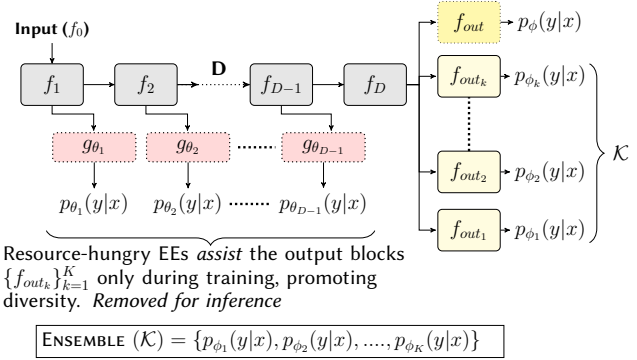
Input ($f_0$)

$f_1$ $f_2$ D $f_{D-1}$ $f_D$

$g_{\theta_1}$ $g_{\theta_2}$ $g_{\theta_{D-1}}$

$p_{\theta_1}(y|x)$ $p_{\theta_2}(y|x)$ $p_{\theta_{D-1}}(y|x)$

$f_{out}$ $p_{\phi}(y|x)$

$f_{out_k}$ $p_{\phi_k}(y|x)$

$f_{out_2}$ $p_{\phi_2}(y|x)$

$f_{out_1}$ $p_{\phi_1}(y|x)$

$\mathcal{K}$

Resource-hungry EEs *assist* the output blocks $\{f_{out_k}\}_{k=1}^{K}$ only during training, promoting diversity. *Removed for inference*

ENSEMBLE $(\mathcal{K}) = \{p_{\phi_1}(y|x), p_{\phi_2}(y|x), ...., p_{\phi_K}(y|x)\}$